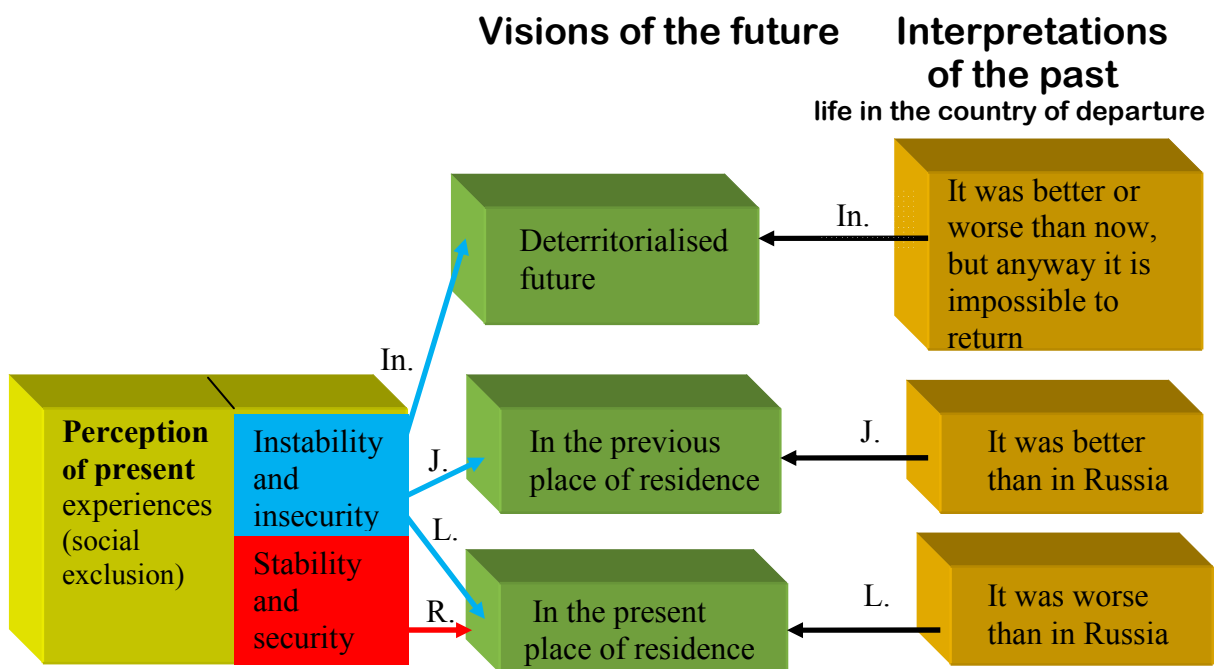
Visions of the future

Interpretations of the past

life in the country of departure

Deterritorialised future

In.

It was better or worse than now, but anyway it is impossible to return

In.

Perception of present experiences (social exclusion)

Instability and insecurity

Stability and security

J.

In the previous place of residence

J.

It was better than in Russia

L.

R.

In the present place of residence

L.

It was worse than in Russia